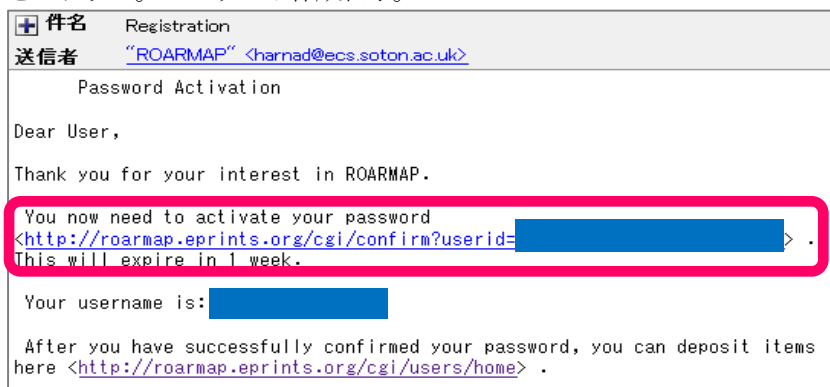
件名 Registration
送信者 "ROARMAP" <harnad@ecs.soton.ac.uk>

Password Activation

Dear User,

Thank you for your interest in ROARMAP.

You now need to activate your password <http://roarmap.eprints.org/cgi/confirm?userid=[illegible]> . This will expire in 1 week.

Your username is: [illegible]

After you have successfully confirmed your password, you can deposit items here <http://roarmap.eprints.org/cgi/users/home> .